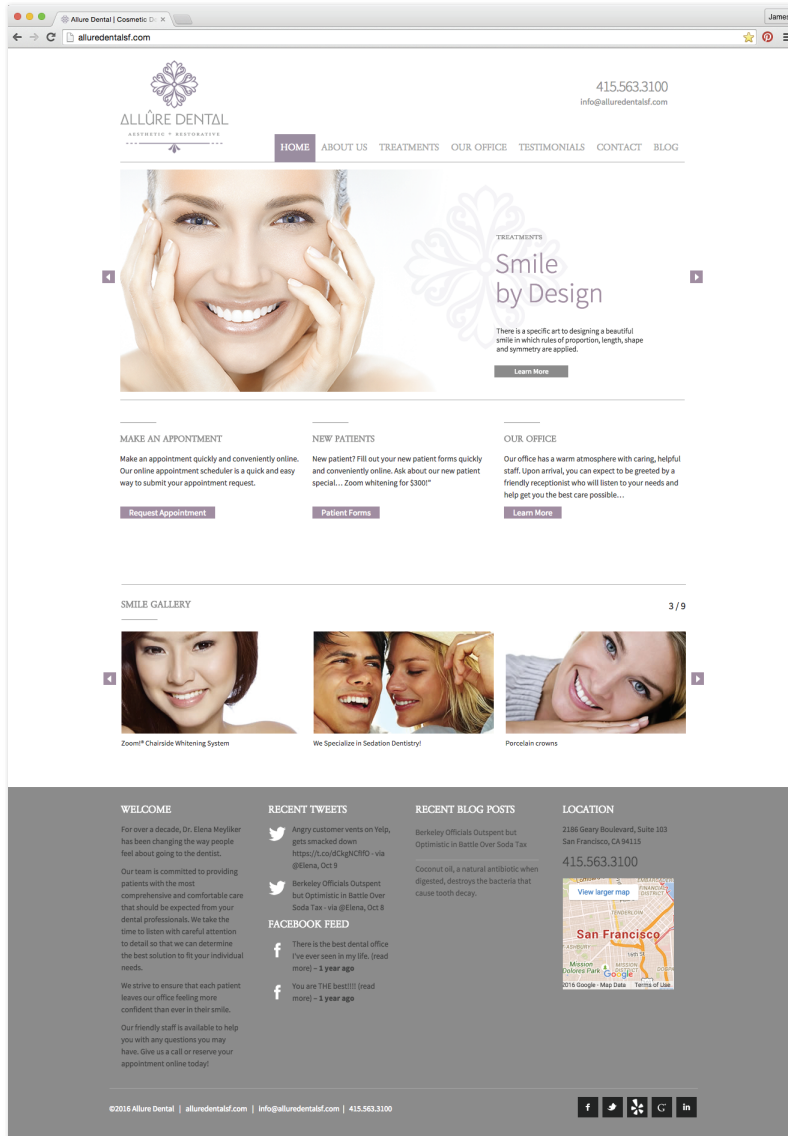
Allure Dental | Cosmetic De ×

James

alluredentalsf.com

ALLÛRE DENTAL
AESTHETIC + RESTORATIVE

415.563.3100
info@alluredentalsf.com

HOME ABOUT US TREATMENTS OUR OFFICE TESTIMONIALS CONTACT BLOG

TREATMENTS
Smile by Design

There is a specific art to designing a beautiful smile in which rules of proportion, length, shape and symmetry are applied.

Learn More

MAKE AN APPONTMENT

Make an appointment quickly and conveniently online. Our online appointment scheduler is a quick and easy way to submit your appointment request.

Request Appointment

NEW PATIENTS

New patient? Fill out your new patient forms quickly and conveniently online. Ask about our new patient special… Zoom whitening for $300!"

Patient Forms

OUR OFFICE

Our office has a warm atmosphere with caring, helpful staff. Upon arrival, you can expect to be greeted by a friendly receptionist who will listen to your needs and help get you the best care possible…

Learn More

SMILE GALLERY

3 / 9

Zoom!® Chairside Whitening System

We Specialize in Sedation Dentistry!

Porcelain crowns

WELCOME

For over a decade, Dr. Elena Meyliker has been changing the way people feel about going to the dentist.

Our team is committed to providing patients with the most comprehensive and comfortable care that should be expected from your dental professionals. We take the time to listen with careful attention to detail so that we can determine the best solution to fit your individual needs.

We strive to ensure that each patient leaves our office feeling more confident than ever in their smile.

Our friendly staff is available to help you with any questions you may have. Give us a call or reserve your appointment online today!

RECENT TWEETS

Angry customer vents on Yelp, gets smacked down https://t.co/dCkgNCffO - via @Elena, Oct 9

Berkeley Officials Outspent but Optimistic in Battle Over Soda Tax - via @Elena, Oct 8

FACEBOOK FEED

There is the best dental office I've ever seen in my life. (read more) – 1 year ago

You are THE best!!!! (read more) – 1 year ago

RECENT BLOG POSTS

Berkeley Officials Outspent but Optimistic in Battle Over Soda Tax

Coconut oil, a natural antibiotic when digested, destroys the bacteria that cause tooth decay.

LOCATION

2186 Geary Boulevard, Suite 103
San Francisco, CA 94115

415.563.3100

View larger map
San Francisco
Mission Dolores Park
©2016 Google - Map Data Terms of Use

©2016 Allure Dental | alluredentalsf.com | info@alluredentalsf.com | 415.563.3100